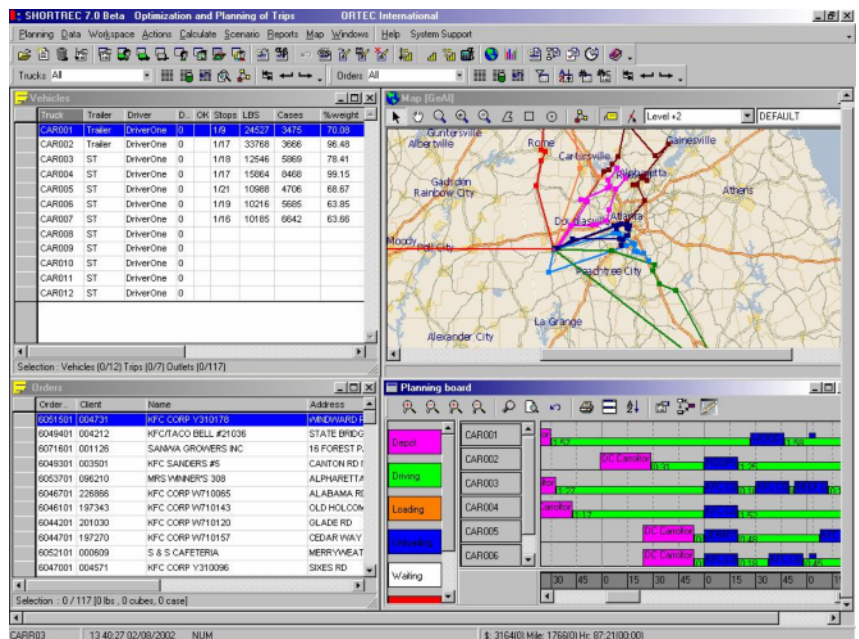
SHORTREC 7.0 Beta Optimization and Planning of Trips ORTEC International

Planning Data Workspace Actions Calculate Scenario Reports Map Windows Help System Support

Trucks All

Orders All

Vehicles

| Truck | Trailer | Driver | D.. | OK | Stops | LBS | Cases | %weight |
|---|---|---|---|---|---|---|---|---|
| CAR001 | Trailer | DriverOne | 0 | | 1/9 | 24527 | 3475 | 70.08 |
| CAR002 | Trailer | DriverOne | 0 | | 1/17 | 33768 | 3666 | 96.48 |
| CAR003 | ST | DriverOne | 0 | | 1/18 | 12546 | 5869 | 78.41 |
| CAR004 | ST | DriverOne | 0 | | 1/17 | 15864 | 8468 | 99.15 |
| CAR005 | ST | DriverOne | 0 | | 1/21 | 10988 | 4706 | 68.67 |
| CAR006 | ST | DriverOne | 0 | | 1/19 | 10216 | 5685 | 63.85 |
| CAR007 | ST | DriverOne | 0 | | 1/16 | 10185 | 6642 | 63.66 |
| CAR008 | ST | DriverOne | 0 | | | | | |
| CAR009 | ST | DriverOne | 0 | | | | | |
| CAR010 | ST | DriverOne | 0 | | | | | |
| CAR011 | ST | DriverOne | 0 | | | | | |
| CAR012 | ST | DriverOne | 0 | | | | | |

Selection : Vehicles (0/12) Trips (0/7) Outlets (0/117)

Map [GeAl]

Level +2 DEFAULT

Guntersville Albertville Rome Cartersville Gainesville Gadsden Rainbow City Marietta Athens Douglasville Atlanta Moody Pell City Peachtree City La Grange Alexander City

Orders

| Order... | Client | Name | Address |
|---|---|---|---|
| 6051501 | 004731 | KFC CORP Y310178 | WINDWARD F |
| 6049401 | 004212 | KFC/TACO BELL #21036 | STATE BRIDG |
| 6071601 | 001126 | SANWA GROWERS INC | 16 FOREST P |
| 6049301 | 003501 | KFC SANDERS #5 | CANTON RD I |
| 6053701 | 096210 | MRS WINNER'S 308 | ALPHARETTA |
| 6046701 | 226866 | KFC CORP W710065 | ALABAMA RD |
| 6046101 | 197343 | KFC CORP W710143 | OLD HOLCOM |
| 6044201 | 201030 | KFC CORP W710120 | GLADE RD |
| 6044701 | 197270 | KFC CORP W710157 | CEDAR WAY |
| 6052101 | 000609 | S & S CAFETERIA | MERRYWEAT |
| 6047001 | 004571 | KFC CORP Y310096 | SIXES RD |

Selection : 0 / 117 [0 lbs , 0 cubes, 0 case]

Planning board

Depot
Driving
Loading
Unloading
Waiting

CAR001
CAR002
CAR003
CAR004
CAR005
CAR006

1:57 1:58 DC Carrollton 0:31 1:25 1:22 Carrollton 1:17 1:52 DC Carrollton 1:48 DC Carrollton 1:45

30 45 0 15 30 45 0 15 30 45 0

CAR003 13:40:27 02/08/2002 NUM $: 3164(0) Mile: 1766(0) Hr: 87:21(00:00)